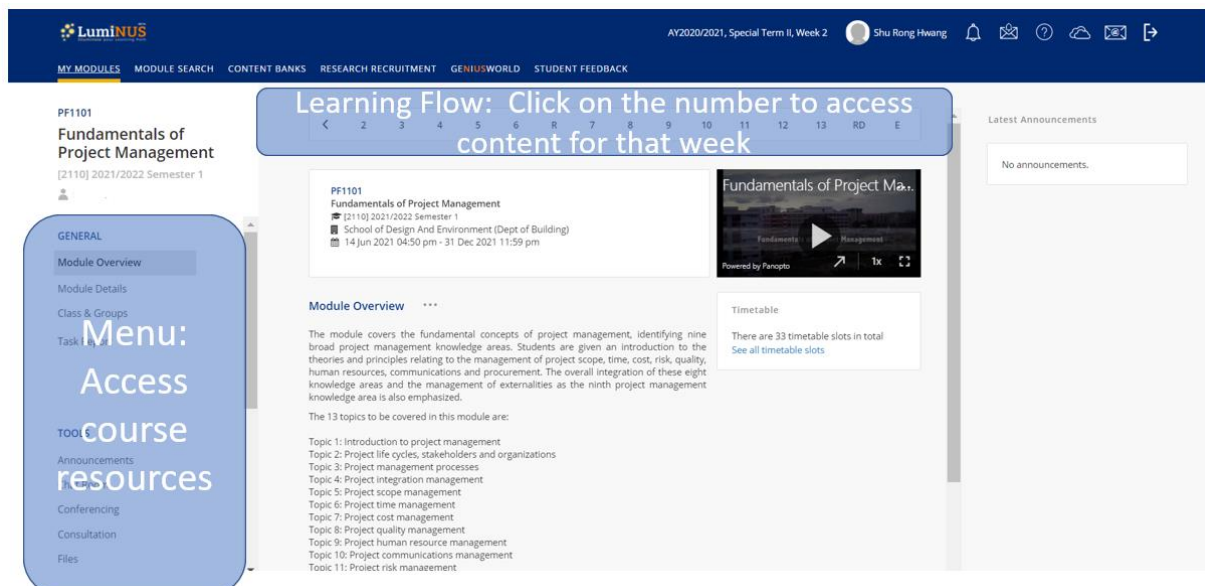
LumiNUS

AY2020/2021, Special Term II, Week 2 Shu Rong Hwang

MY MODULES MODULE SEARCH CONTENT BANKS RESEARCH RECRUITMENT GENIUSWORLD STUDENT FEEDBACK

PF1101
Fundamentals of Project Management
[2110] 2021/2022 Semester 1

Learning Flow: Click on the number to access content for that week

< 2 3 4 5 6 R 7 8 9 10 11 12 13 RD E

Latest Announcements

No announcements.

GENERAL
Module Overview
Module Details
Class & Groups
Task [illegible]

Menu: Access course resources

TOOLS
Announcements
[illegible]
Conferencing
Consultation
Files

PF1101
Fundamentals of Project Management
[2110] 2021/2022 Semester 1
School of Design And Environment (Dept of Building)
14 Jun 2021 04:50 pm - 31 Dec 2021 11:59 pm

Fundamentals of Project Ma...
Fundamentals Management
Powered by Panopto
1x

Module Overview ...

The module covers the fundamental concepts of project management, identifying nine broad project management knowledge areas. Students are given an introduction to the theories and principles relating to the management of project scope, time, cost, risk, quality, human resources, communications and procurement. The overall integration of these eight knowledge areas and the management of externalities as the ninth project management knowledge area is also emphasized.

The 13 topics to be covered in this module are:

Topic 1: Introduction to project management
Topic 2: Project life cycles, stakeholders and organizations
Topic 3: Project management processes
Topic 4: Project integration management
Topic 5: Project scope management
Topic 6: Project time management
Topic 7: Project cost management
Topic 8: Project quality management
Topic 9: Project human resource management
Topic 10: Project communications management
Topic 11: Project risk management

Timetable

There are 33 timetable slots in total
See all timetable slots